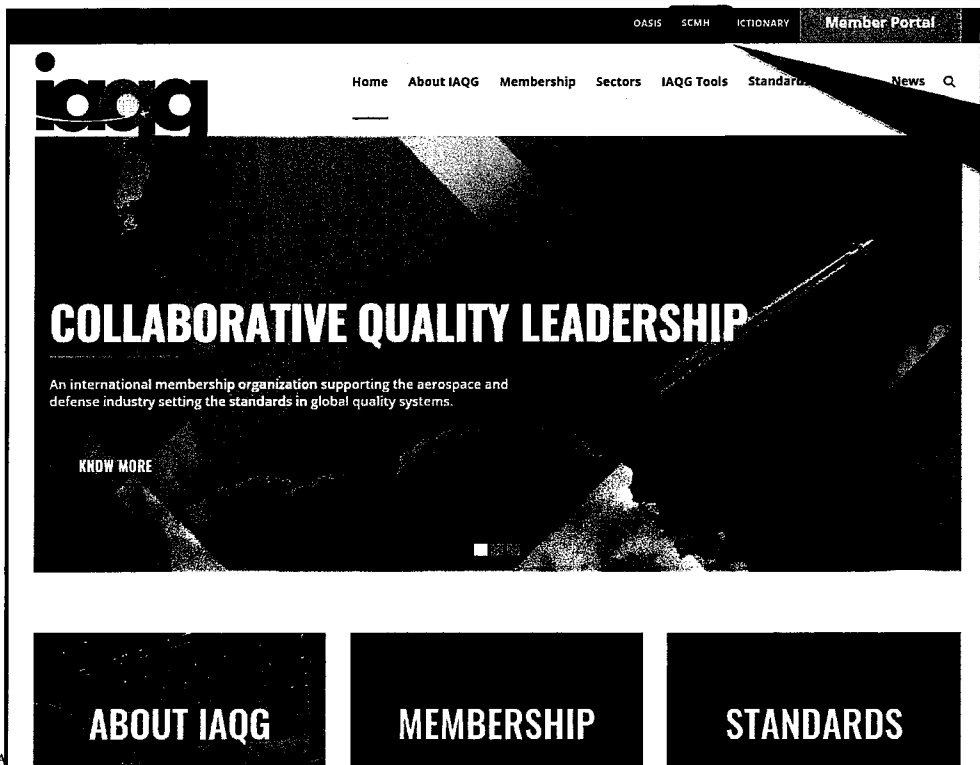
OASIS SCMH ICTIONARY Member Portal

iaqg

Home About IAQG Membership Sectors IAQG Tools Standard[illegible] News

COLLABORATIVE QUALITY LEADERSHIP

An international membership organization supporting the aerospace and defense industry setting the standards in global quality systems.

KNOW MORE

ABOUT IAQG

MEMBERSHIP

STANDARDS